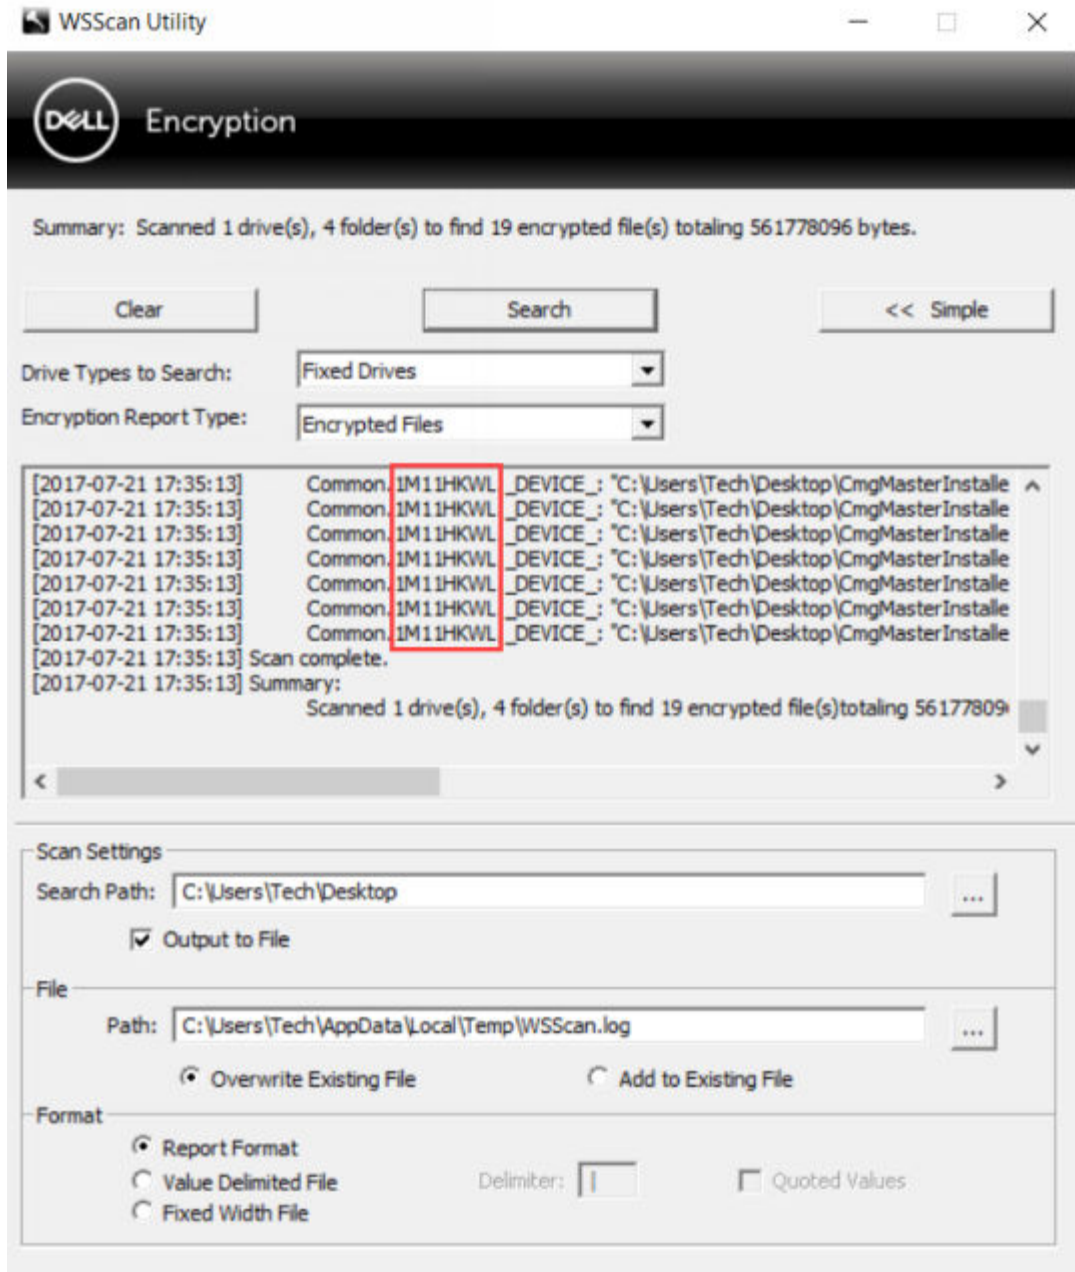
WSScan Utility

DELL Encryption

Summary: Scanned 1 drive(s), 4 folder(s) to find 19 encrypted file(s) totaling 561778096 bytes.

Clear | Search | << Simple

Drive Types to Search: Fixed Drives

Encryption Report Type: Encrypted Files

[2017-07-21 17:35:13] Common.1M11HKWL_DEVICE_: "C:\Users\Tech\Desktop\CmgMasterInstalle
[2017-07-21 17:35:13] Common.1M11HKWL_DEVICE_: "C:\Users\Tech\Desktop\CmgMasterInstalle
[2017-07-21 17:35:13] Common.1M11HKWL_DEVICE_: "C:\Users\Tech\Desktop\CmgMasterInstalle
[2017-07-21 17:35:13] Common.1M11HKWL_DEVICE_: "C:\Users\Tech\Desktop\CmgMasterInstalle
[2017-07-21 17:35:13] Common.1M11HKWL_DEVICE_: "C:\Users\Tech\Desktop\CmgMasterInstalle
[2017-07-21 17:35:13] Common.1M11HKWL_DEVICE_: "C:\Users\Tech\Desktop\CmgMasterInstalle
[2017-07-21 17:35:13] Common.1M11HKWL_DEVICE_: "C:\Users\Tech\Desktop\CmgMasterInstalle
[2017-07-21 17:35:13] Scan complete.
[2017-07-21 17:35:13] Summary:
Scanned 1 drive(s), 4 folder(s) to find 19 encrypted file(s)totaling 56177809

Scan Settings
Search Path: C:\Users\Tech\Desktop ...
Output to File

File
Path: C:\Users\Tech\AppData\Local\Temp\WSScan.log ...
Overwrite Existing File
Add to Existing File

Format
Report Format
Value Delimited File
Fixed Width File
Delimiter: |
Quoted Values